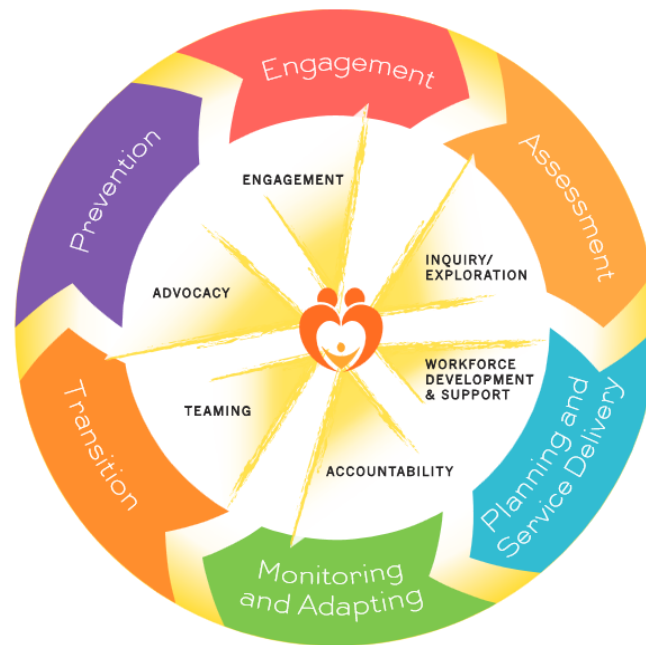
Engagement

Assessment

Planning and Service Delivery

Monitoring and Adapting

Transition

Prevention

ENGAGEMENT

INQUIRY/ EXPLORATION

WORKFORCE DEVELOPMENT & SUPPORT

ACCOUNTABILITY

TEAMING

ADVOCACY